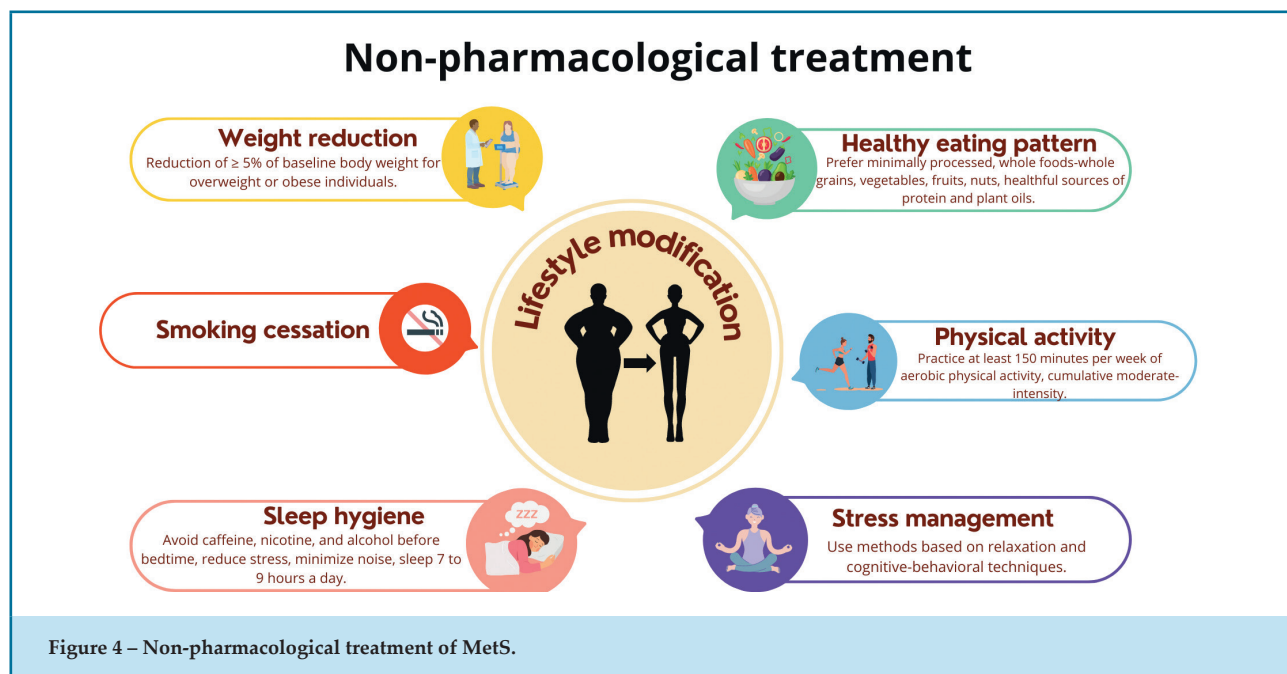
Non-pharmacological treatment

Weight reduction
Reduction of ≥ 5% of baseline body weight for overweight or obese individuals.

Healthy eating pattern
Prefer minimally processed, whole foods-whole grains, vegetables, fruits, nuts, healthful sources of protein and plant oils.

Lifestyle modification

Smoking cessation

Physical activity
Practice at least 150 minutes per week of aerobic physical activity, cumulative moderate-intensity.

Sleep hygiene
Avoid caffeine, nicotine, and alcohol before bedtime, reduce stress, minimize noise, sleep 7 to 9 hours a day.

ZZZ

Stress management
Use methods based on relaxation and cognitive-behavioral techniques.

Figure 4 – Non-pharmacological treatment of MetS.